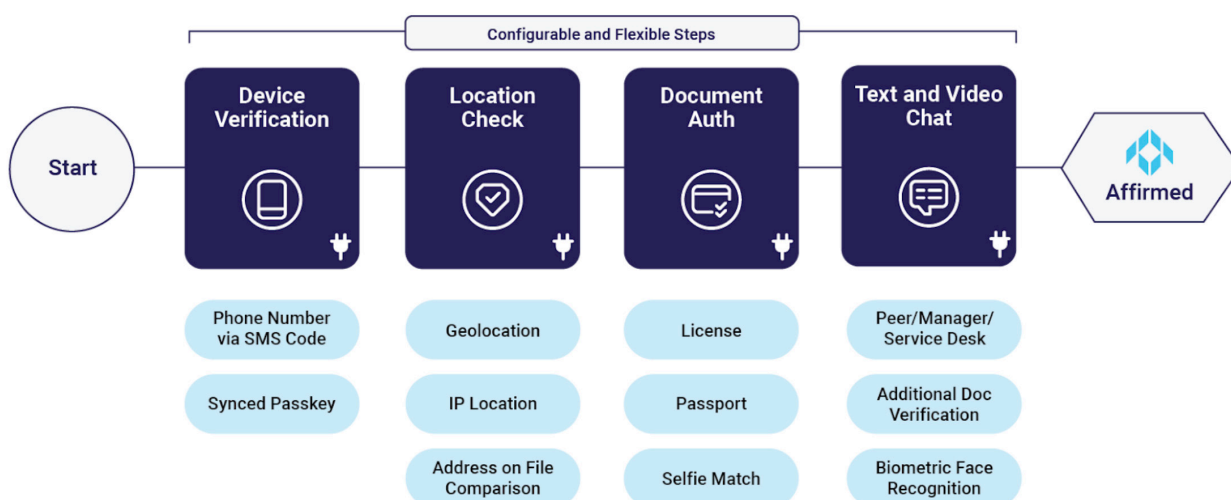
Configurable and Flexible Steps

Start

Device Verification

Location Check

Document Auth

Text and Video Chat

Affirmed

Phone Number via SMS Code

Synced Passkey

Geolocation

IP Location

Address on File Comparison

License

Passport

Selfie Match

Peer/Manager/ Service Desk

Additional Doc Verification

Biometric Face Recognition